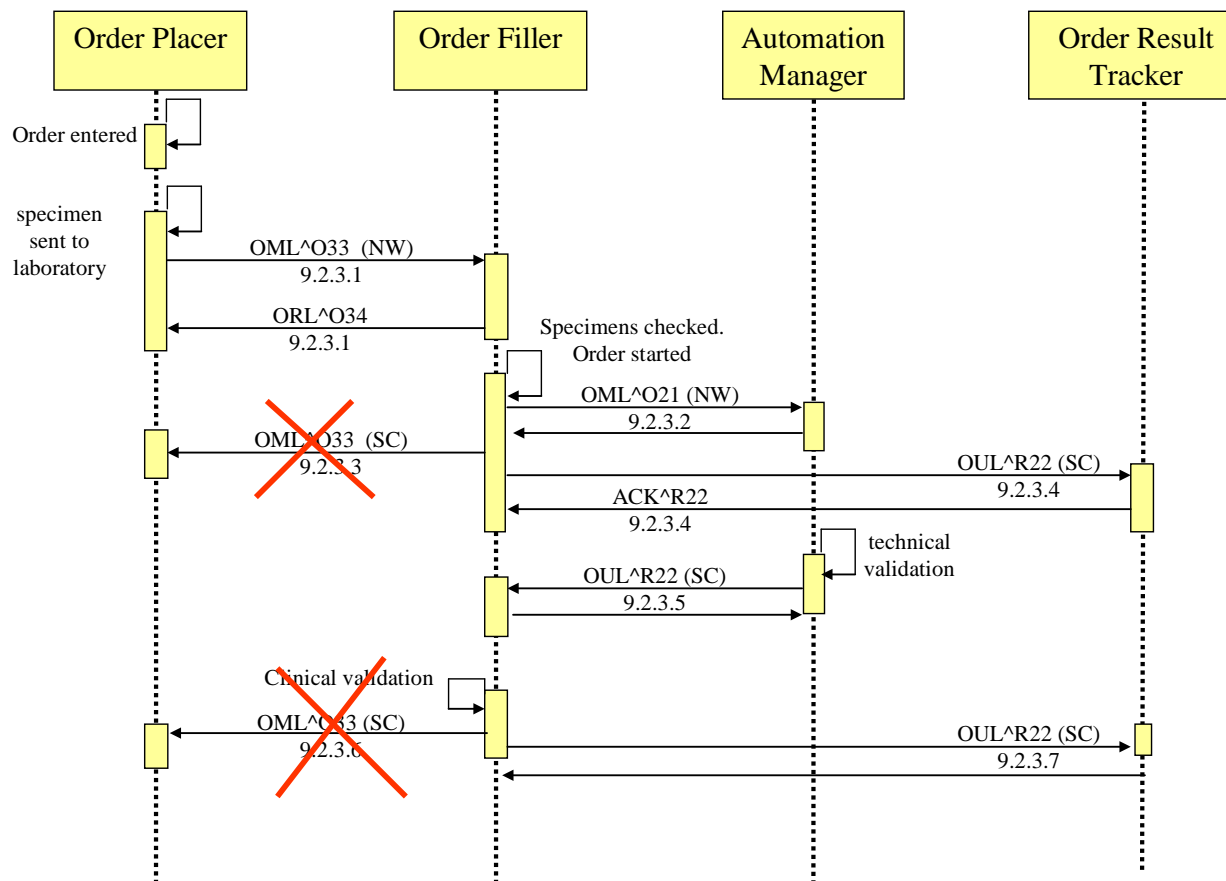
Order Placer

Order Filler

Automation Manager

Order Result Tracker

Order entered

specimen sent to laboratory

OML^O33 (NW)
9.2.3.1

ORL^O34
9.2.3.1

Specimens checked. Order started

OML^O21 (NW)
9.2.3.2

OML^O33 (SC)
9.2.3.3

OUL^R22 (SC)
9.2.3.4

ACK^R22
9.2.3.4

technical validation

OUL^R22 (SC)
9.2.3.5

Clinical validation

OML^O33 (SC)
9.2.3.6

OUL^R22 (SC)
9.2.3.7